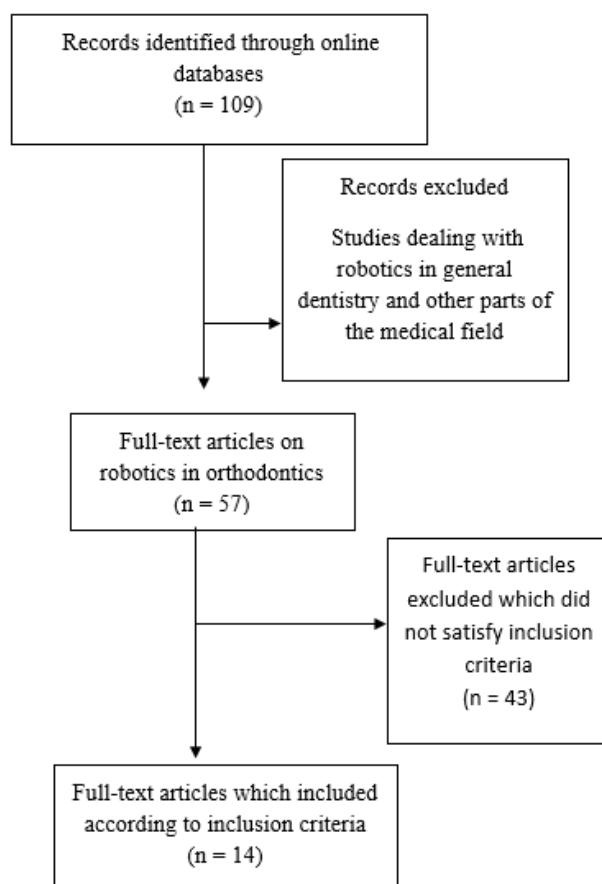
Records identified through online databases
(n = 109)

Records excluded

Studies dealing with robotics in general dentistry and other parts of the medical field

Full-text articles on robotics in orthodontics
(n = 57)

Full-text articles excluded which did not satisfy inclusion criteria
(n = 43)

Full-text articles which included according to inclusion criteria
(n = 14)